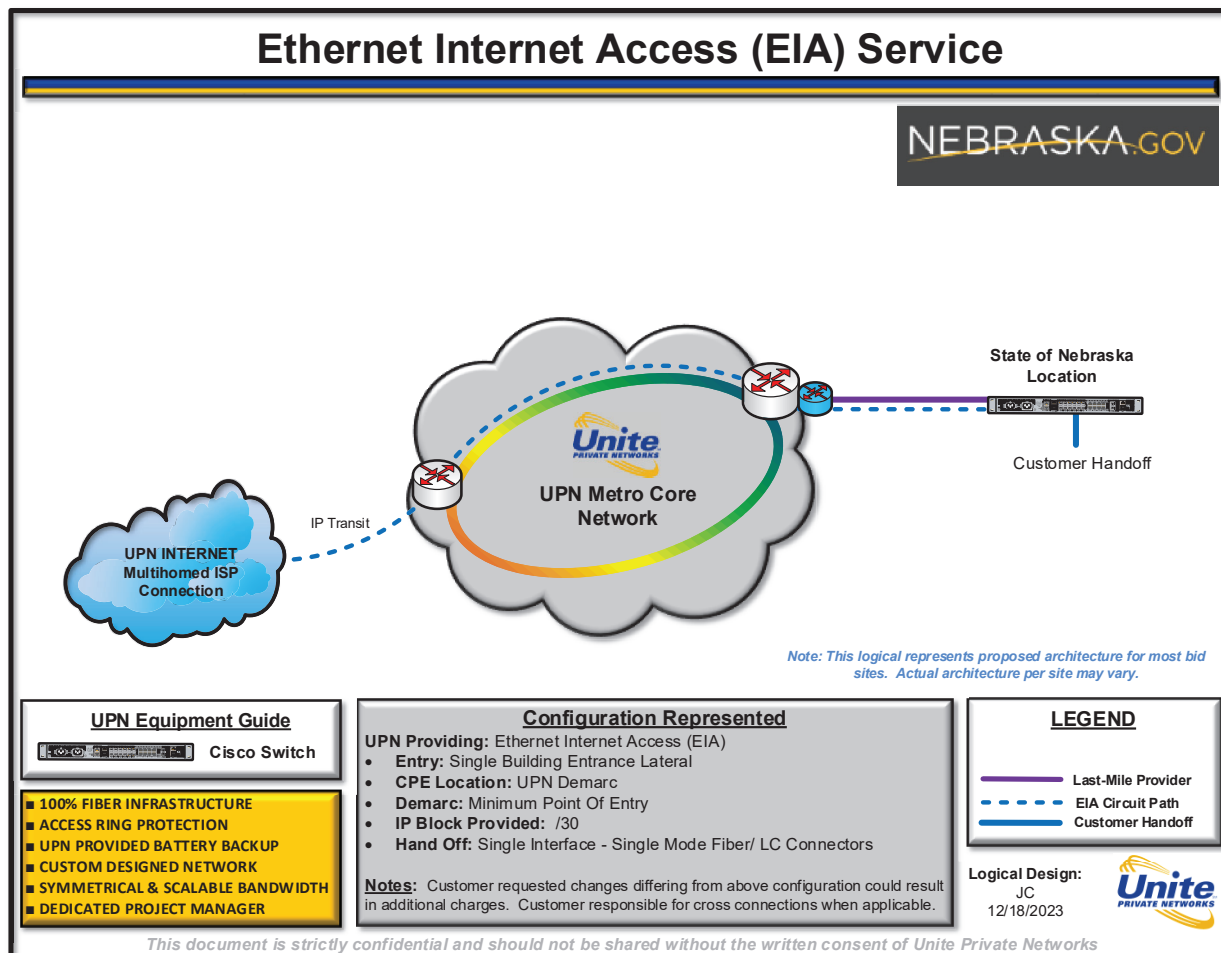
Ethernet Internet Access (EIA) Service

NEBRASKA.GOV

State of Nebraska Location

Customer Handoff

Unite PRIVATE NETWORKS

UPN Metro Core Network

IP Transit

UPN INTERNET Multihomed ISP Connection

Note: This logical represents proposed architecture for most bid sites. Actual architecture per site may vary.

UPN Equipment Guide

Cisco Switch

■ 100% FIBER INFRASTRUCTURE
■ ACCESS RING PROTECTION
■ UPN PROVIDED BATTERY BACKUP
■ CUSTOM DESIGNED NETWORK
■ SYMMETRICAL & SCALABLE BANDWIDTH
■ DEDICATED PROJECT MANAGER

Configuration Represented

UPN Providing: Ethernet Internet Access (EIA)
• Entry: Single Building Entrance Lateral
• CPE Location: UPN Demarc
• Demarc: Minimum Point Of Entry
• IP Block Provided: /30
• Hand Off: Single Interface - Single Mode Fiber/ LC Connectors

Notes: Customer requested changes differing from above configuration could result in additional charges. Customer responsible for cross connections when applicable.

LEGEND

Last-Mile Provider
EIA Circuit Path
Customer Handoff

Logical Design:
JC
12/18/2023

Unite PRIVATE NETWORKS

This document is strictly confidential and should not be shared without the written consent of Unite Private Networks